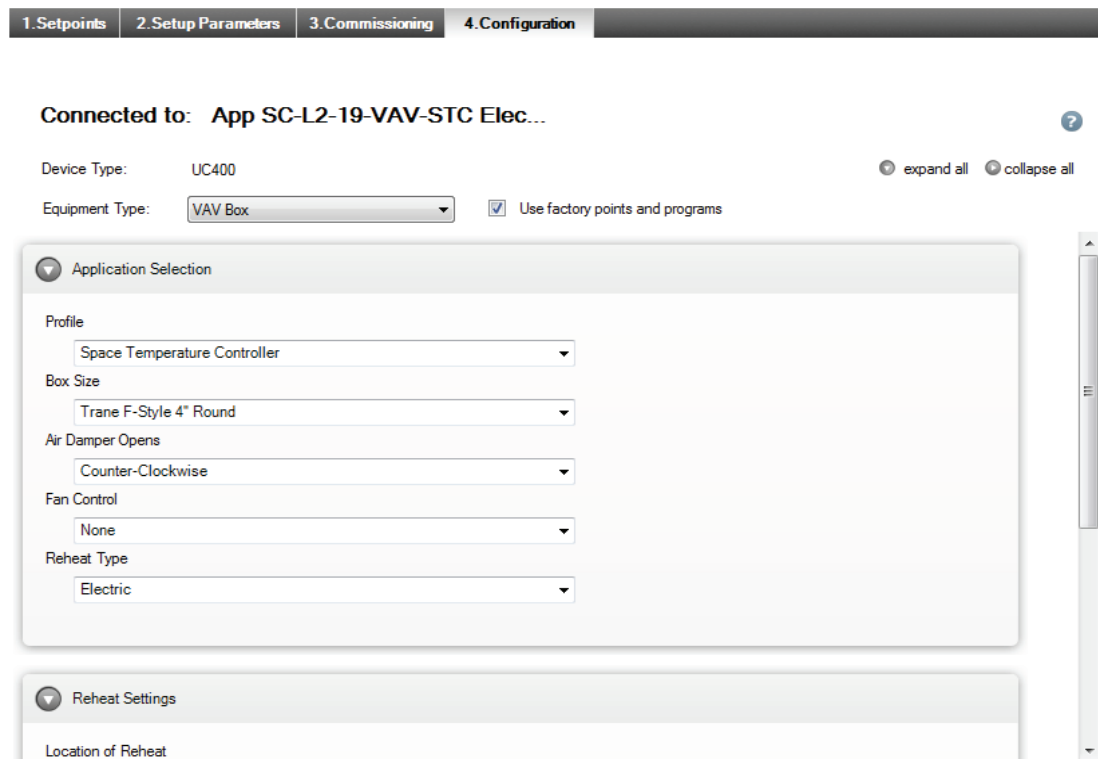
1.Setpoints | 2.Setup Parameters | 3.Commissioning | 4.Configuration

Connected to: App SC-L2-19-VAV-STC Elec...

?

Device Type: UC400

expand all collapse all

Equipment Type: VAV Box

Use factory points and programs

Application Selection

Profile

Space Temperature Controller

Box Size

Trane F-Style 4" Round

Air Damper Opens

Counter-Clockwise

Fan Control

None

Reheat Type

Electric

Reheat Settings

Location of Reheat